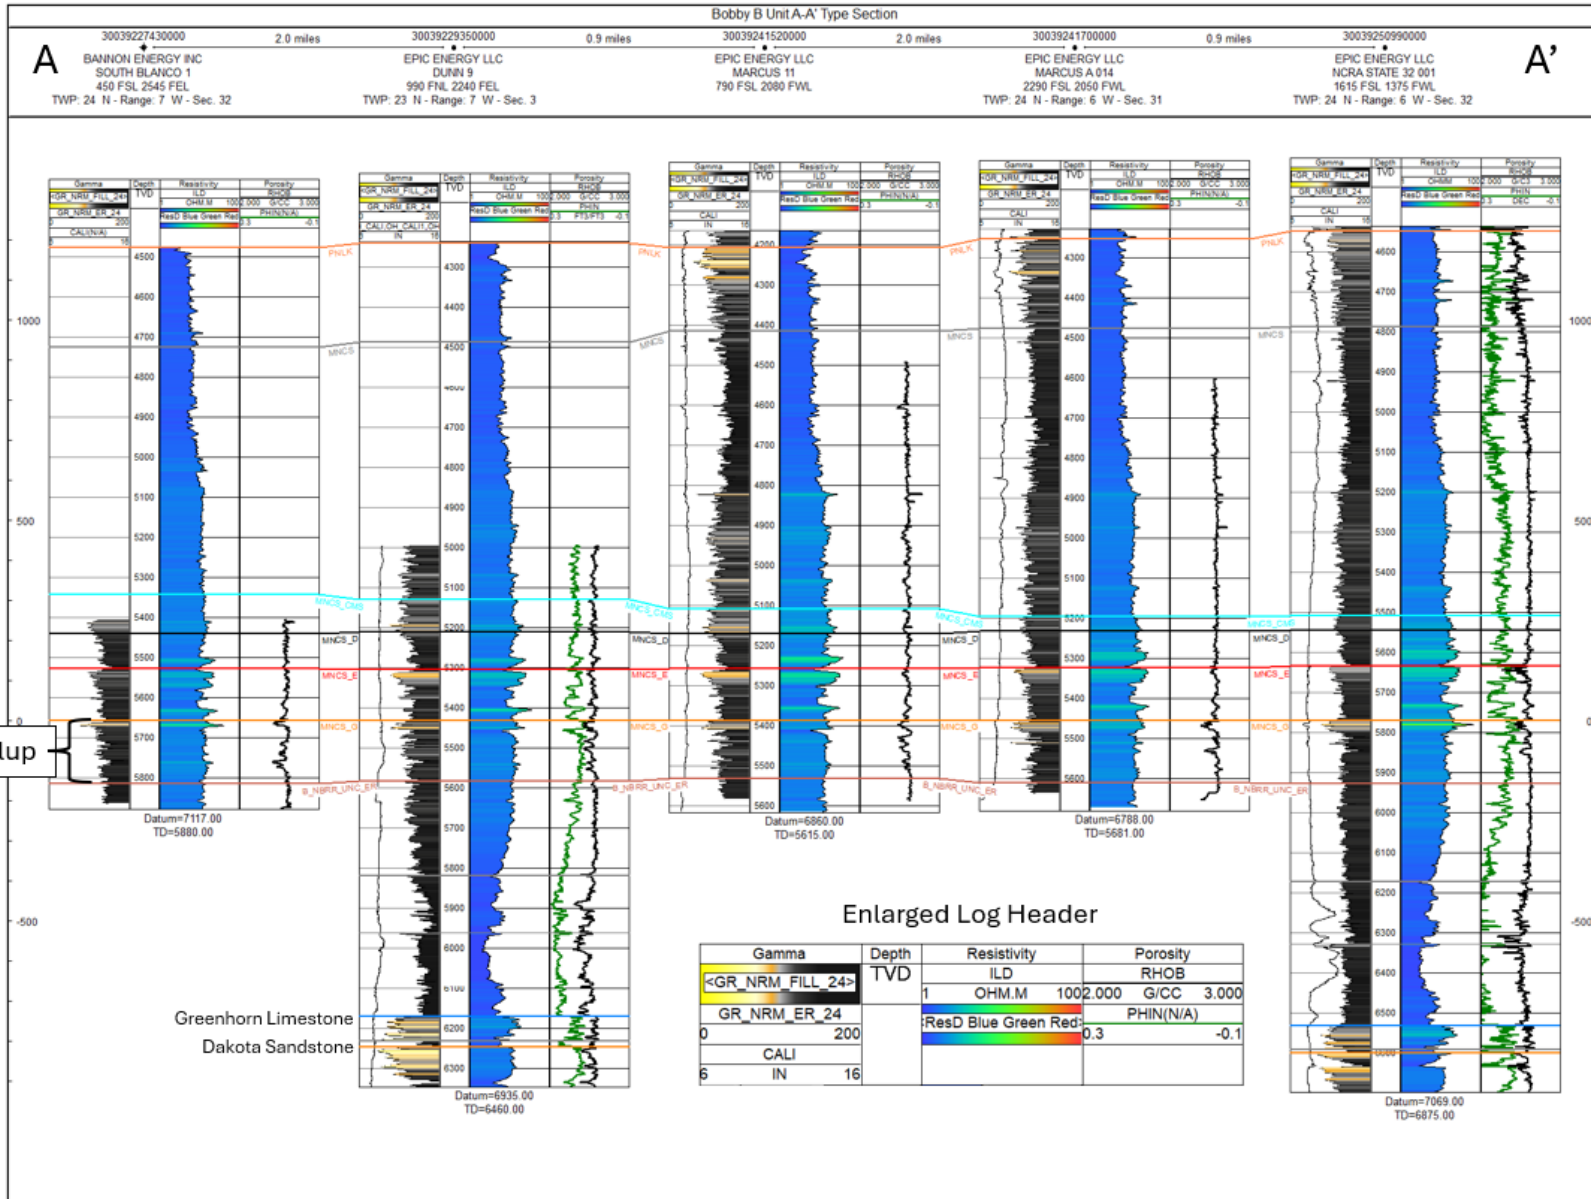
Bobby B Unit A-A' Type Section

A

30039227430000
BANNON ENERGY INC
SOUTH BLANCO 1
450 FSL 2545 FEL
TWP: 24 N - Range: 7 W - Sec. 32

2.0 miles

30039229350000
EPIC ENERGY LLC
DUNN 9
990 FNL 2240 FEL
TWP: 23 N - Range: 7 W - Sec. 3

0.9 miles

30039241520000
EPIC ENERGY LLC
MARCUS 11
790 FSL 2080 FWL

2.0 miles

30039241700000
EPIC ENERGY LLC
MARCUS A 014
2290 FSL 2050 FWL
TWP: 24 N - Range: 6 W - Sec. 31

0.9 miles

30039250990000
EPIC ENERGY LLC
NCRA STATE 32 001
1615 FSL 1375 FWL
TWP: 24 N - Range: 6 W - Sec. 32

A'

1000
500
0
-500

PNLK
MNCS
MNCS_CMB
MNCS_D
MNCS_E
MNCS_G
B_NBRR_UNC_ER

lup

Datum=7117.00
TD=5880.00

Datum=6935.00
TD=6460.00

Datum=6860.00
TD=5615.00

Datum=6788.00
TD=5681.00

Datum=7069.00
TD=6875.00

Greenhorn Limestone
Dakota Sandstone

Enlarged Log Header

| Gamma | Depth | Resistivity | Porosity |
|---|---|---|---|
| <GR_NRM_FILL_24> | TVD | ILD | RHOB |
| GR_NRM_ER_24 |  | 1 OHM.M 100 | 2.000 G/CC 3.000 |
| 0 200 |  | ResD Blue Green Red | PHIN(N/A) |
| CALI |  |  | 0.3 -0.1 |
| 6 IN 16 |  |  |  |